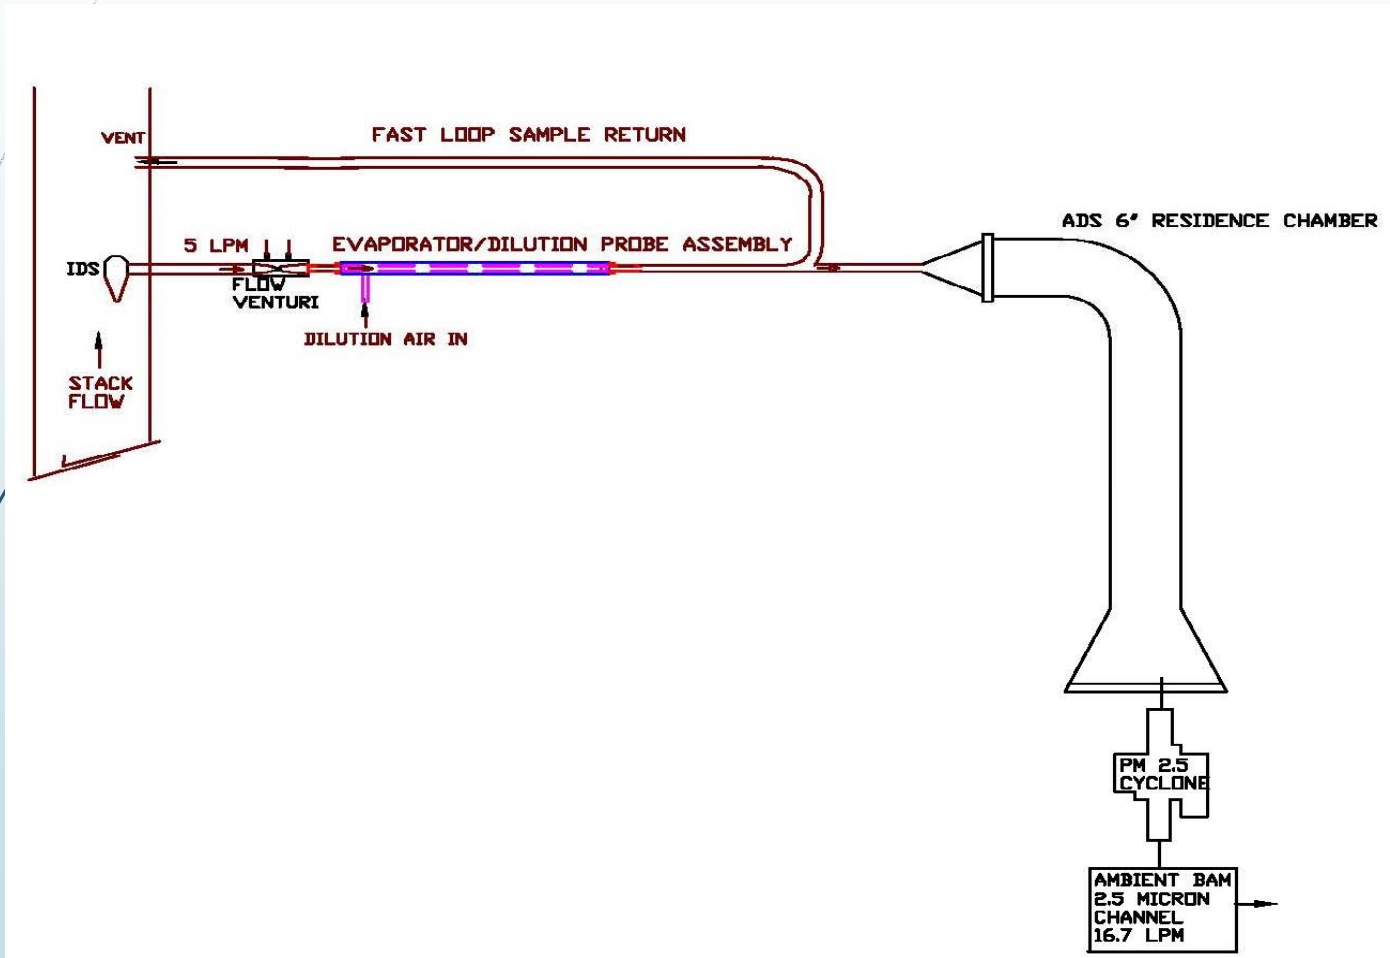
VENT

FAST LOOP SAMPLE RETURN

ADS 6' RESIDENCE CHAMBER

5 LPM

EVAPORATOR/DILUTION PROBE ASSEMBLY

IDS

FLOW VENTURI

DILUTION AIR IN

STACK FLOW

PM 2.5 CYCLONE

AMBIENT BAM 2.5 MICRON CHANNEL 16.7 LPM